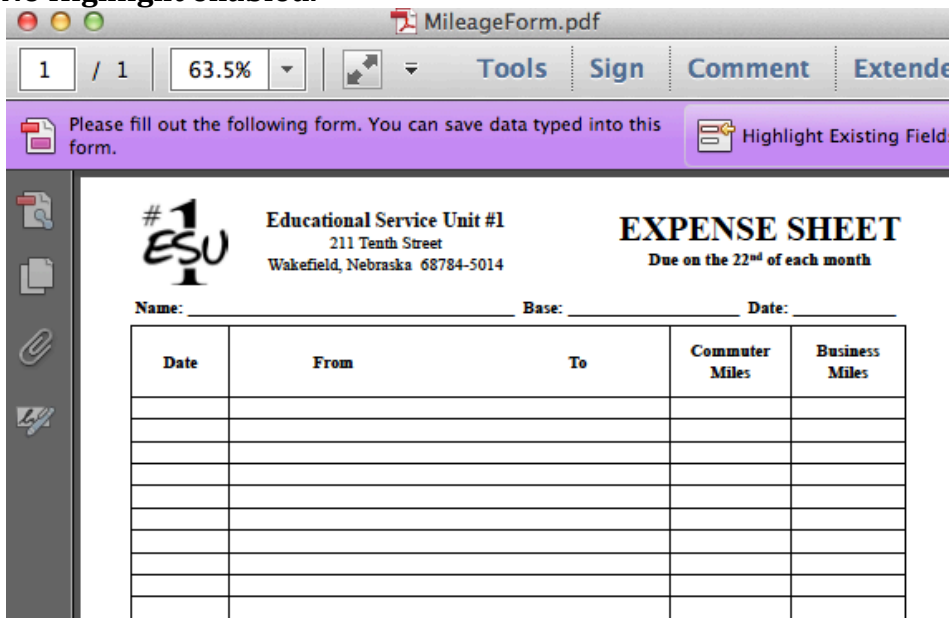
MileageForm.pdf

1 / 1 63.5% Tools Sign Comment Extende

Please fill out the following form. You can save data typed into this form.

Highlight Existing Field

#1 ESU

Educational Service Unit #1
211 Tenth Street
Wakefield, Nebraska 68784-5014

EXPENSE SHEET
Due on the 22$^{nd}$ of each month

Name: ______ Base: ______ Date: ______

| Date | From | To | Commuter Miles | Business Miles |
|---|---|---|---|---|
| | | | | |
| | | | | |
| | | | | |
| | | | | |
| | | | | |
| | | | | |
| | | | | |
| | | | | |
| | | | | |
| | | | | |